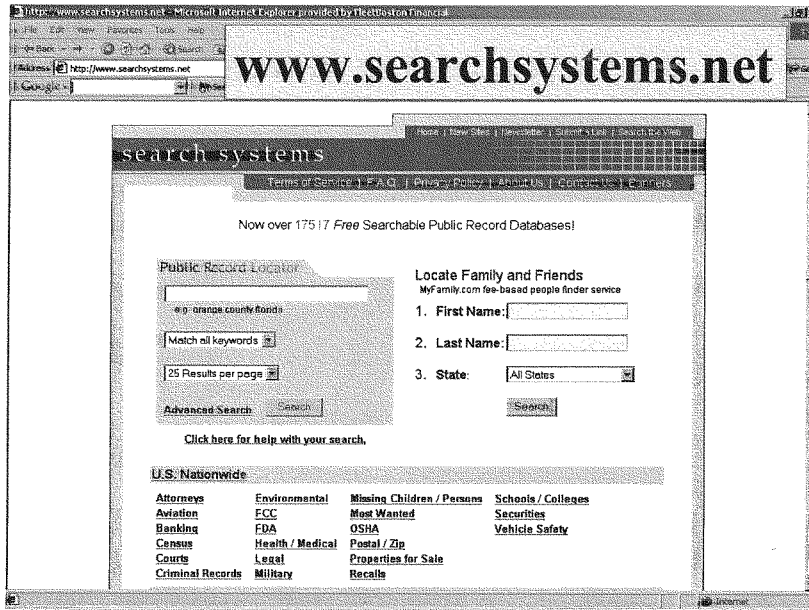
http://www.searchsystems.net - Microsoft Internet Explorer provided by FleetBoston Financial

File Edit View Favorites Tools Help

Back Search

Address http://www.searchsystems.net

Google

www.searchsystems.net

Home | New Sites | Newsletter | Submit a Link | Search the Web

search systems

Terms of Service | F.A.Q. | Privacy Policy | About Us | Contact Us | E-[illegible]

Now over 17517 *Free* Searchable Public Record Databases!

Public Record Locator

e.g. orange county florida

Match all keywords

25 Results per page

Advanced Search Search

Click here for help with your search.

Locate Family and Friends

MyFamily.com fee-based people finder service

1. First Name:

2. Last Name:

3. State: All States

Search

U.S. Nationwide

| Attorneys | Environmental | Missing Children / Persons | Schools / Colleges |
|---|---|---|---|
| Aviation | FCC | Most Wanted | Securities |
| Banking | FDA | OSHA | Vehicle Safety |
| Census | Health / Medical | Postal / Zip | |
| Courts | Legal | Properties for Sale | |
| Criminal Records | Military | Recalls | |

Internet